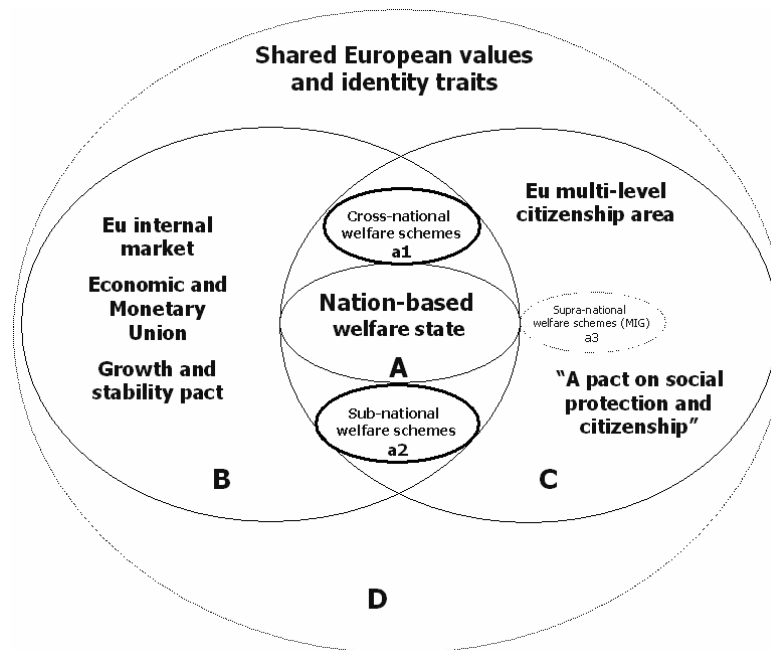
Shared European values and identity traits

Eu internal market

Economic and Monetary Union

Growth and stability pact

Cross-national welfare schemes
a1

Nation-based welfare state

A

Sub-national welfare schemes
a2

Eu multi-level citizenship area

Supra-national welfare schemes (MIG)
a3

"A pact on social protection and citizenship"

B

C

D